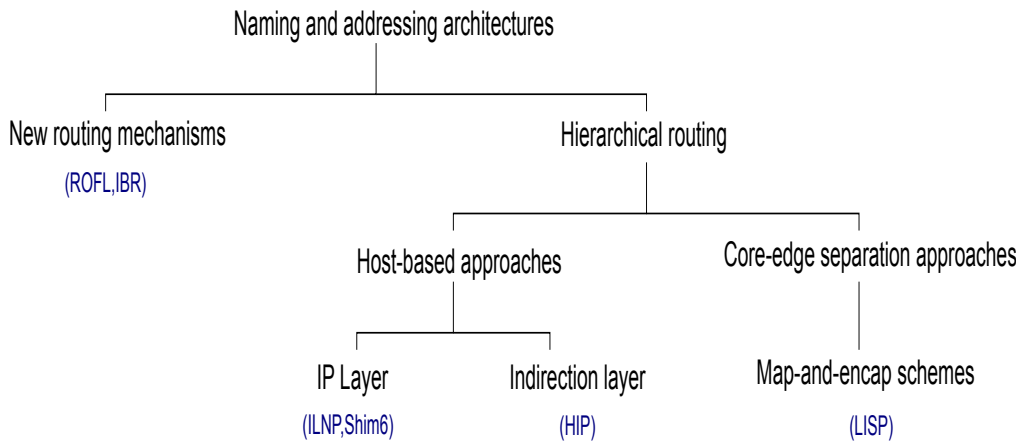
Naming and addressing architectures

New routing mechanisms

(ROFL,IBR)

Hierarchical routing

Host-based approaches

Core-edge separation approaches

IP Layer

(ILNP,Shim6)

Indirection layer

(HIP)

Map-and-encap schemes

(LISP)